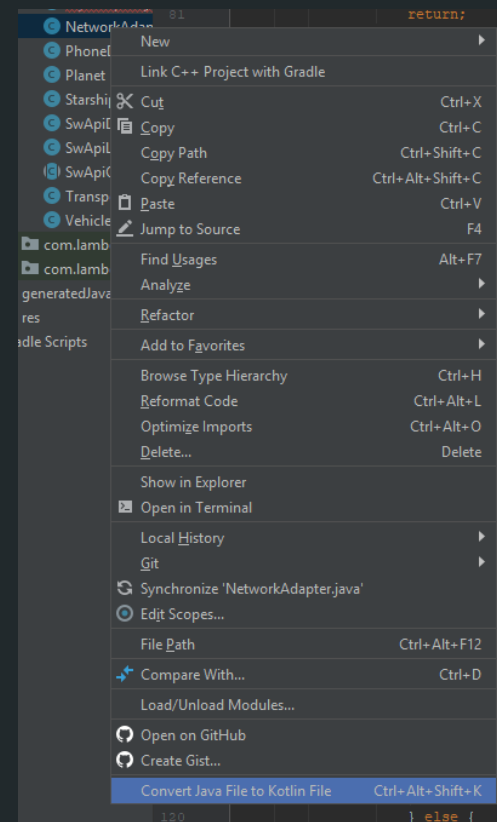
NetworkAdap
PhoneI
Planet
Starshi
SwApiD
SwApiL
SwApiC
Transp
Vehicle
com.lamb
com.lamb
generatedJava
res
adle Scripts

81
return;

New
Link C++ Project with Gradle
Cut Ctrl+X
Copy Ctrl+C
Copy Path Ctrl+Shift+C
Copy Reference Ctrl+Alt+Shift+C
Paste Ctrl+V
Jump to Source F4
Find Usages Alt+F7
Analyze
Refactor
Add to Favorites
Browse Type Hierarchy Ctrl+H
Reformat Code Ctrl+Alt+L
Optimize Imports Ctrl+Alt+O
Delete... Delete
Show in Explorer
Open in Terminal
Local History
Git
Synchronize 'NetworkAdapter.java'
Edit Scopes...
File Path Ctrl+Alt+F12
Compare With... Ctrl+D
Load/Unload Modules...
Open on GitHub
Create Gist...
Convert Java File to Kotlin File Ctrl+Alt+Shift+K

130
} else {